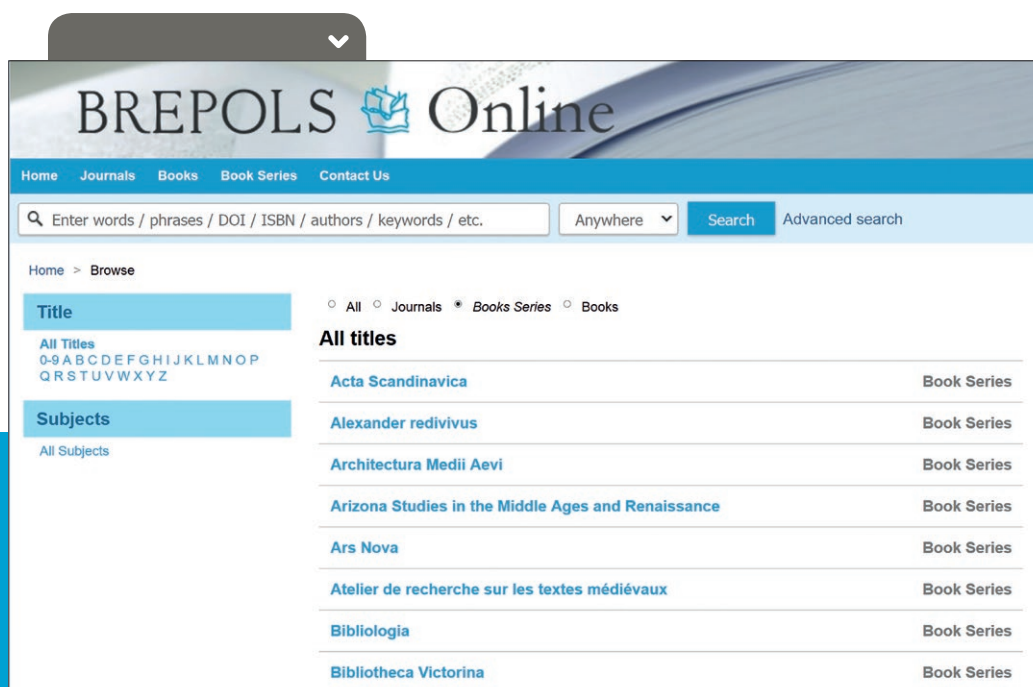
BREPOLS Online

Home Journals Books Book Series Contact Us

Enter words / phrases / DOI / ISBN / authors / keywords / etc. Anywhere Search Advanced search

Home > Browse

Title

All Titles
0-9 A B C D E F G H I J K L M N O P Q R S T U V W X Y Z

Subjects

All Subjects

All Journals Books Series Books

All titles

| | |
|---|---|
| Acta Scandinavica | Book Series |
| Alexander redivivus | Book Series |
| Architectura Medii Aevi | Book Series |
| Arizona Studies in the Middle Ages and Renaissance | Book Series |
| Ars Nova | Book Series |
| Atelier de recherche sur les textes médiévaux | Book Series |
| Bibliologia | Book Series |
| Bibliotheca Victorina | Book Series |